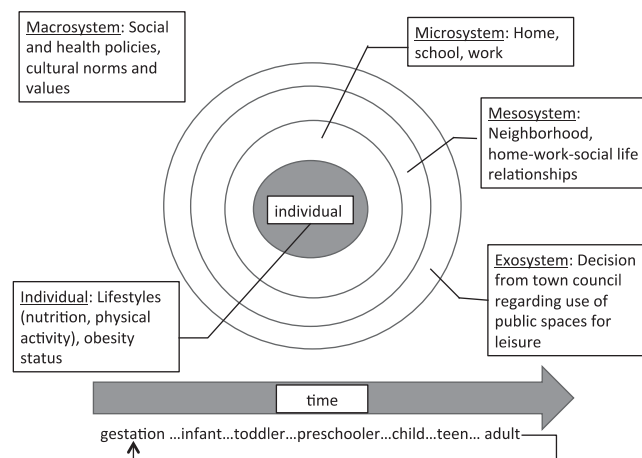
Macrosystem: Social and health policies, cultural norms and values

Microsystem: Home, school, work

Mesosystem: Neighborhood, home-work-social life relationships

individual

Exosystem: Decision from town council regarding use of public spaces for leisure

Individual: Lifestyles (nutrition, physical activity), obesity status

time

gestation ...infant...toddler...preschooler...child...teen... adult